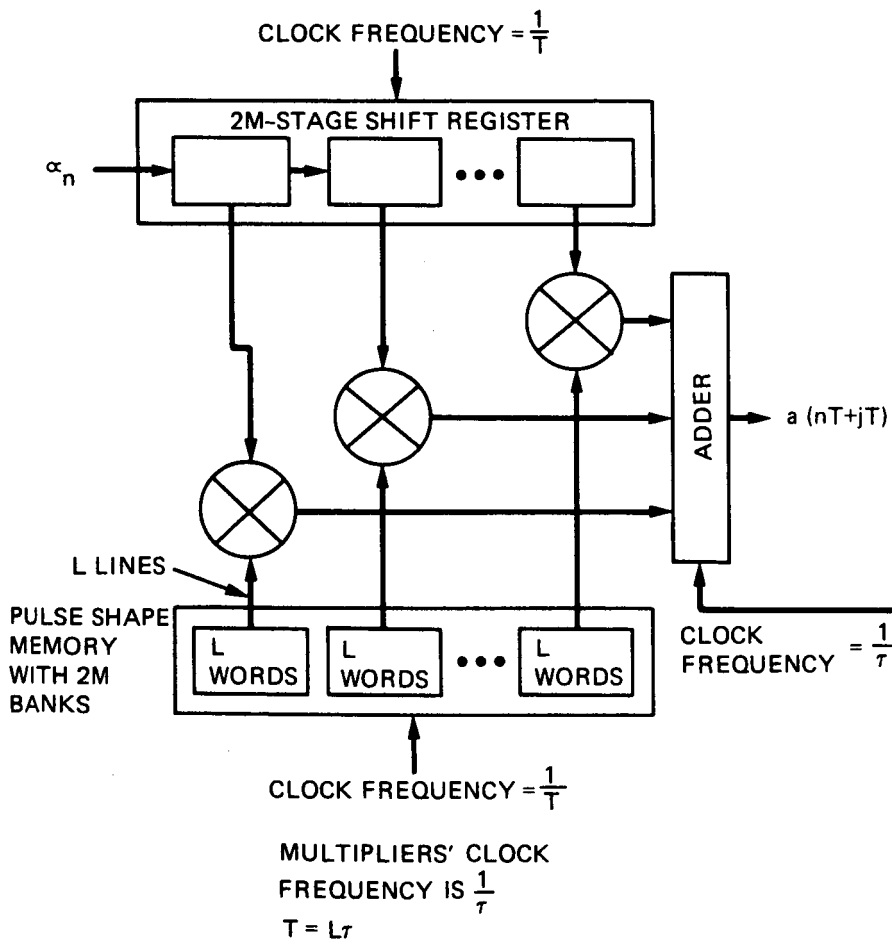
CLOCK FREQUENCY = $\frac{1}{T}$

2M-STAGE SHIFT REGISTER

$\alpha_n$

•••

ADDER

a (nT+jT)

L LINES

PULSE SHAPE MEMORY WITH 2M BANKS

L WORDS

L WORDS

•••

L WORDS

CLOCK FREQUENCY = $\frac{1}{\tau}$

CLOCK FREQUENCY = $\frac{1}{T}$

MULTIPLIERS' CLOCK FREQUENCY IS $\frac{1}{\tau}$

T = L$\tau$